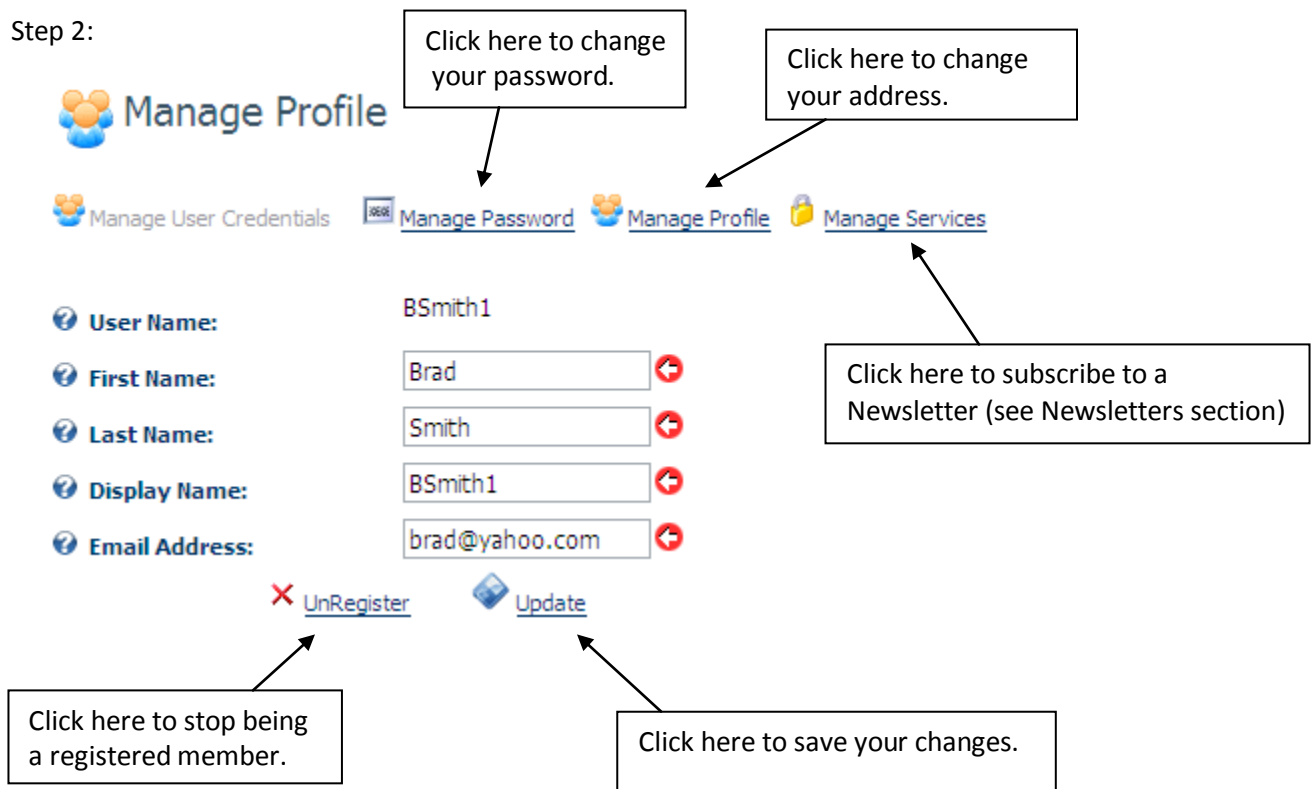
Step 2:

Click here to change your password.

Click here to change your address.

Manage Profile

Manage User Credentials Manage Password Manage Profile Manage Services

User Name: BSmith1

First Name: Brad

Last Name: Smith

Display Name: BSmith1

Email Address: brad@yahoo.com

Click here to subscribe to a Newsletter (see Newsletters section)

UnRegister Update

Click here to stop being a registered member.

Click here to save your changes.